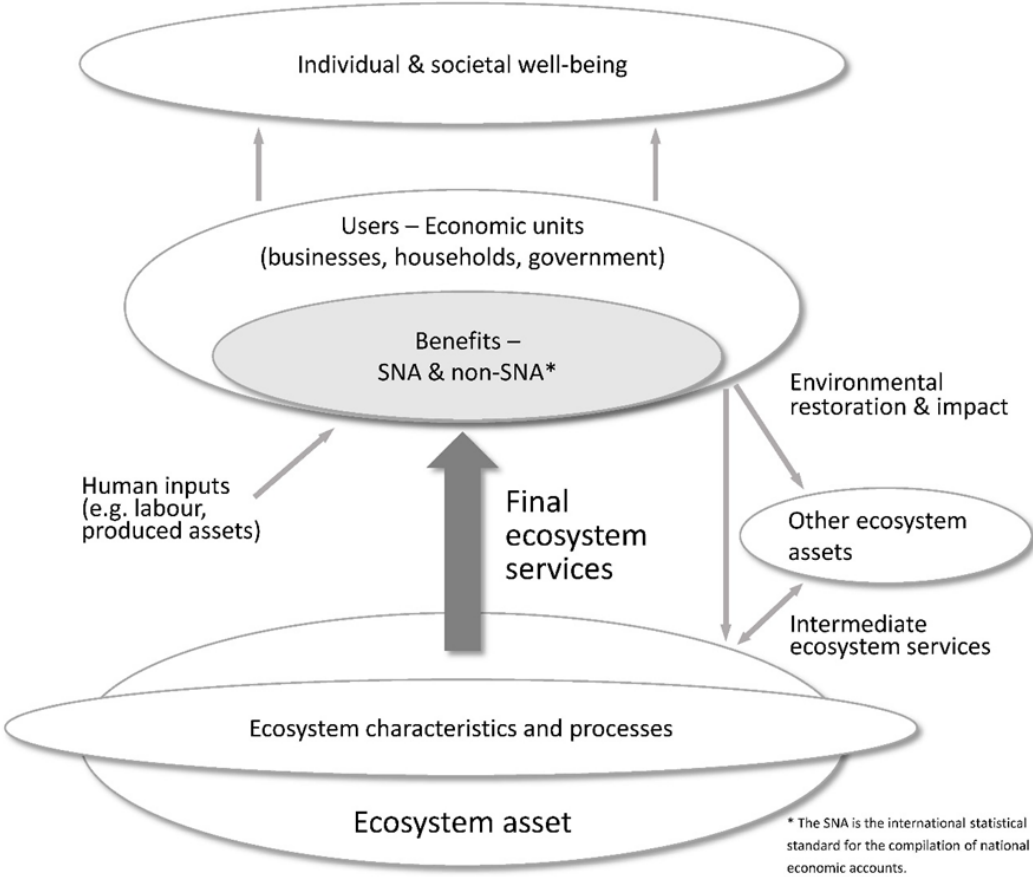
Individual & societal well-being

Users – Economic units (businesses, households, government)

Benefits – SNA & non-SNA*

Environmental restoration & impact

Human inputs (e.g. labour, produced assets)

Final ecosystem services

Other ecosystem assets

Intermediate ecosystem services

Ecosystem characteristics and processes

Ecosystem asset

* The SNA is the international statistical standard for the compilation of national economic accounts.